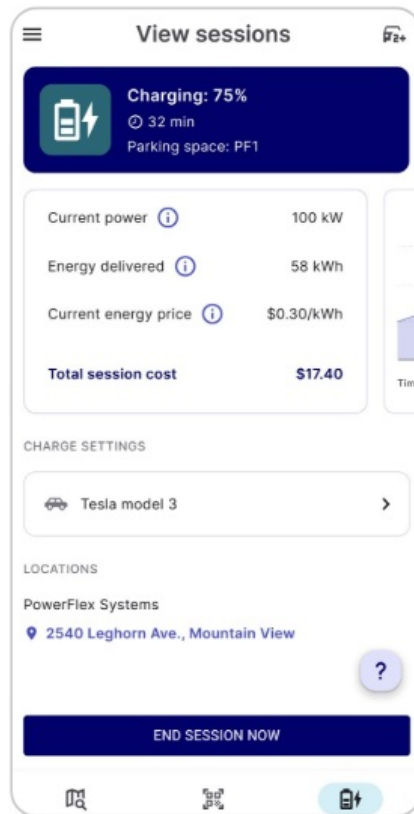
View sessions

Charging: 75%
32 min
Parking space: PF1

| | |
|---|---|
| Current power | 100 kW |
| Energy delivered | 58 kWh |
| Current energy price | $0.30/kWh |
| Total session cost | $17.40 |

Tim

CHARGE SETTINGS

Tesla model 3

LOCATIONS

PowerFlex Systems

2540 Leghorn Ave., Mountain View

?

END SESSION NOW